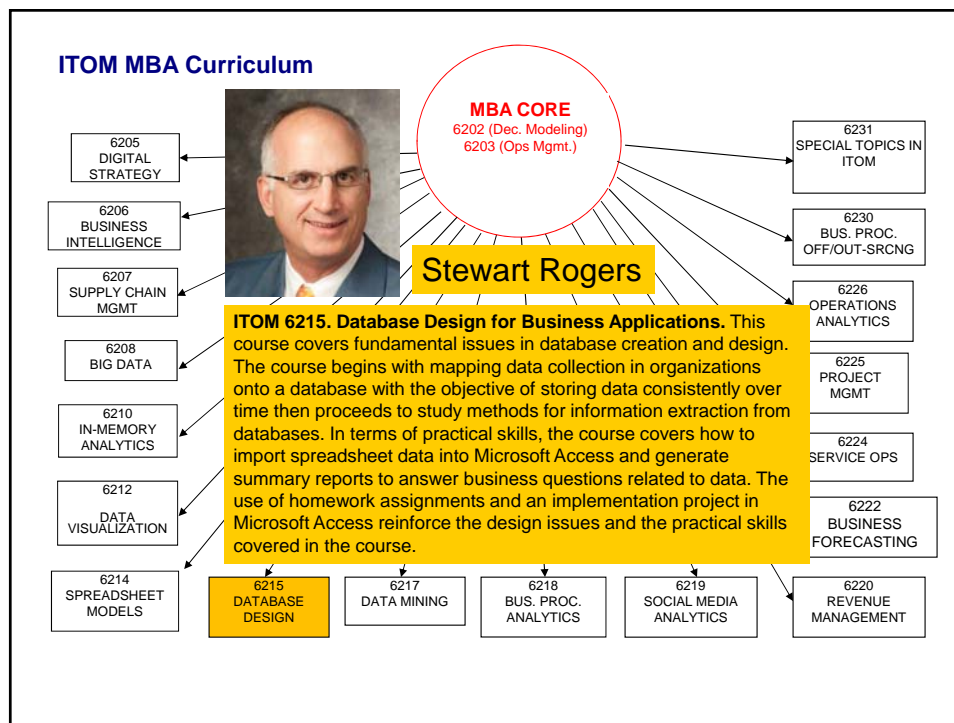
ITOM MBA Curriculum

MBA CORE
6202 (Dec. Modeling)
6203 (Ops Mgmt.)

6205
DIGITAL STRATEGY

6206
BUSINESS INTELLIGENCE

6207
SUPPLY CHAIN MGMT

6208
BIG DATA

6210
IN-MEMORY ANALYTICS

6212
DATA VISUALIZATION

6214
SPREADSHEET MODELS

6231
SPECIAL TOPICS IN ITOM

6230
BUS. PROC. OFF/OUT-SRCNG

6226
OPERATIONS ANALYTICS

6225
PROJECT MGMT

6224
SERVICE OPS

6222
BUSINESS FORECASTING

Stewart Rogers

ITOM 6215. Database Design for Business Applications. This course covers fundamental issues in database creation and design. The course begins with mapping data collection in organizations onto a database with the objective of storing data consistently over time then proceeds to study methods for information extraction from databases. In terms of practical skills, the course covers how to import spreadsheet data into Microsoft Access and generate summary reports to answer business questions related to data. The use of homework assignments and an implementation project in Microsoft Access reinforce the design issues and the practical skills covered in the course.

6215
DATABASE DESIGN

6217
DATA MINING

6218
BUS. PROC. ANALYTICS

6219
SOCIAL MEDIA ANALYTICS

6220
REVENUE MANAGEMENT